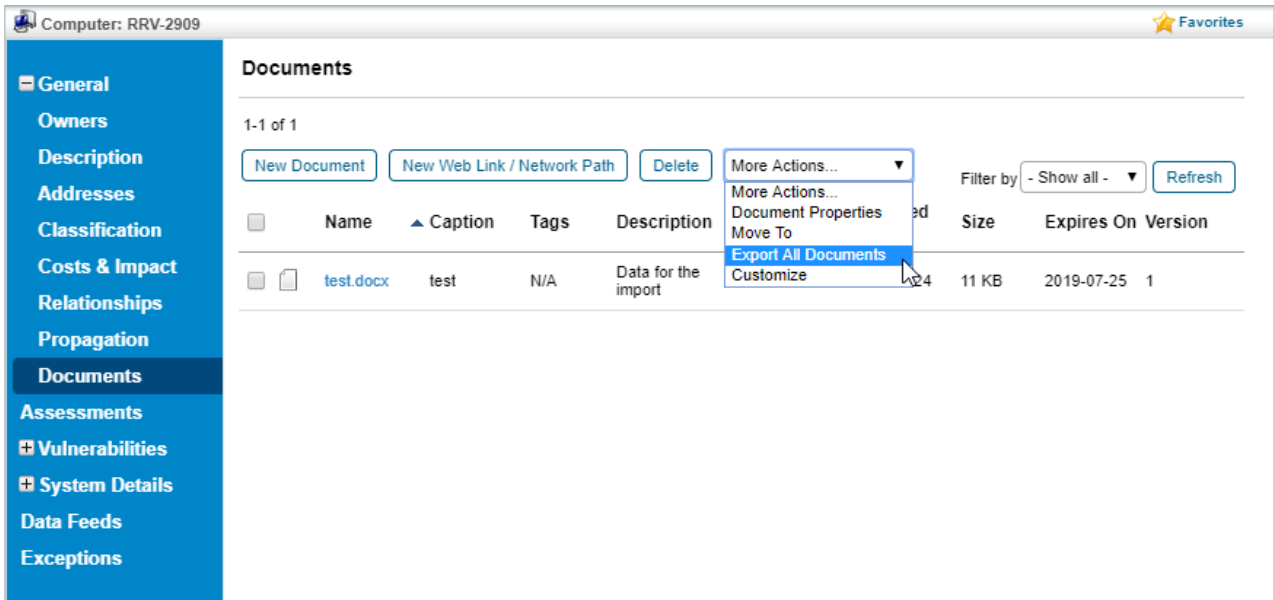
Computer: RRV-2909

Favorites

General
Owners
Description
Addresses
Classification
Costs & Impact
Relationships
Propagation
Documents
Assessments
Vulnerabilities
System Details
Data Feeds
Exceptions

Documents

1-1 of 1

New Document | New Web Link / Network Path | Delete | More Actions...

Filter by - Show all - | Refresh

More Actions...
Document Properties
Move To
Export All Documents
Customize

| | Name | Caption | Tags | Description | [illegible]ed | Size | Expires On | Version |
|---|---|---|---|---|---|---|---|---|
| | test.docx | test | N/A | Data for the import | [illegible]24 | 11 KB | 2019-07-25 | 1 |